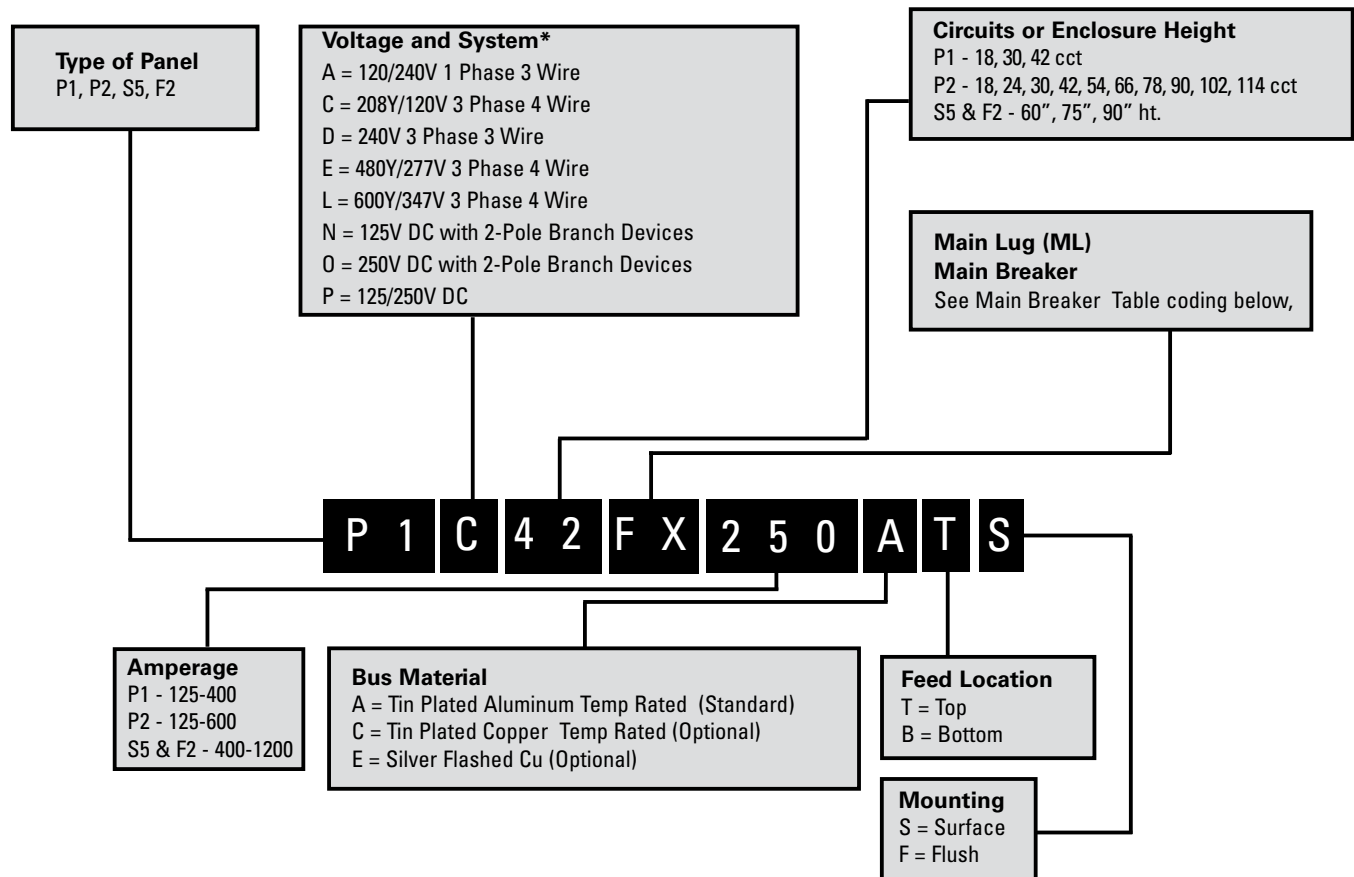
Type of Panel
P1, P2, S5, F2

Voltage and System*
A = 120/240V 1 Phase 3 Wire
C = 208Y/120V 3 Phase 4 Wire
D = 240V 3 Phase 3 Wire
E = 480Y/277V 3 Phase 4 Wire
L = 600Y/347V 3 Phase 4 Wire
N = 125V DC with 2-Pole Branch Devices
O = 250V DC with 2-Pole Branch Devices
P = 125/250V DC

Circuits or Enclosure Height
P1 - 18, 30, 42 cct
P2 - 18, 24, 30, 42, 54, 66, 78, 90, 102, 114 cct
S5 & F2 - 60", 75", 90" ht.

Main Lug (ML)
Main Breaker
See Main Breaker Table coding below,

P 1 C 4 2 F X 2 5 0 A T S

Amperage
P1 - 125-400
P2 - 125-600
S5 & F2 - 400-1200

Bus Material
A = Tin Plated Aluminum Temp Rated (Standard)
C = Tin Plated Copper Temp Rated (Optional)
E = Silver Flashed Cu (Optional)

Feed Location
T = Top
B = Bottom

Mounting
S = Surface
F = Flush